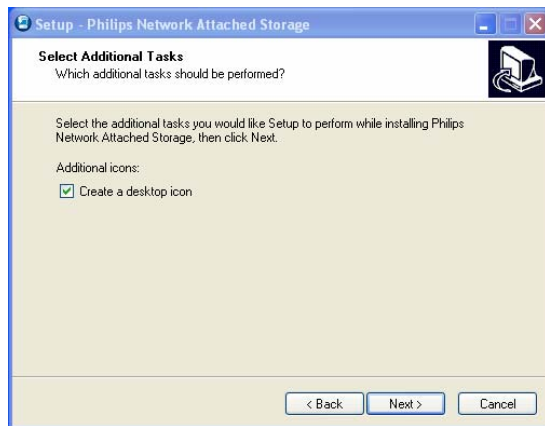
Setup - Philips Network Attached Storage

Select Additional Tasks
Which additional tasks should be performed?

Select the additional tasks you would like Setup to perform while installing Philips Network Attached Storage, then click Next.

Additional icons:

Create a desktop icon

< Back
Next >
Cancel